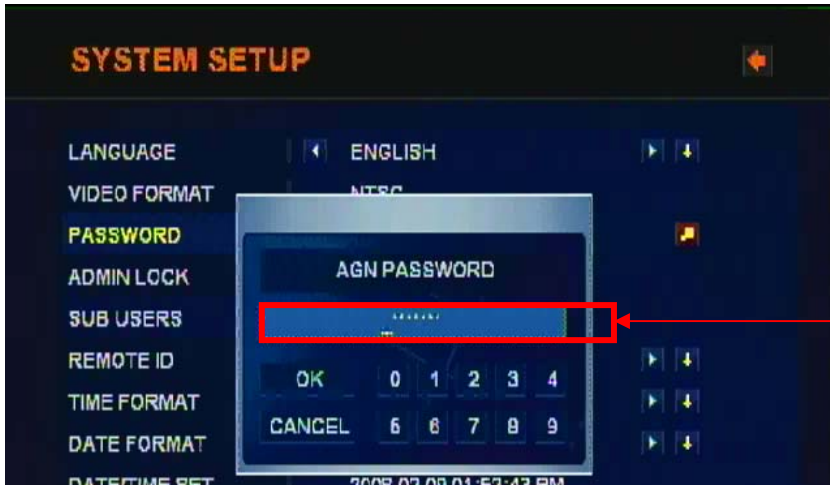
SYSTEM SETUP

LANGUAGE ENGLISH
VIDEO FORMAT NTSC
PASSWORD
ADMIN LOCK
SUB USERS
REMOTE ID
TIME FORMAT
DATE FORMAT
DATE/TIME SET 2008 02 08 01:53:43 PM

AGN PASSWORD
******

OK 0 1 2 3 4
CANCEL 5 6 7 8 9